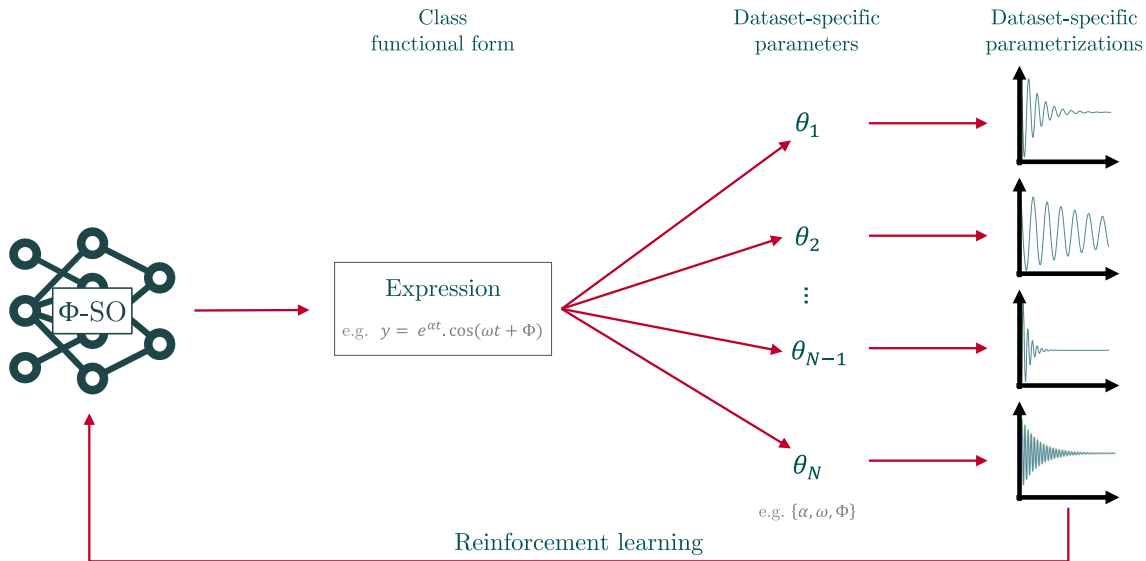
Class functional form

Dataset-specific parameters

Dataset-specific parametrizations

Φ-SO

Expression

e.g. $y = e^{\alpha t}.\cos(\omega t + \Phi)$

$\theta_1$

$\theta_2$

$\vdots$

$\theta_{N-1}$

$\theta_N$

e.g. $\{\alpha, \omega, \Phi\}$

Reinforcement learning